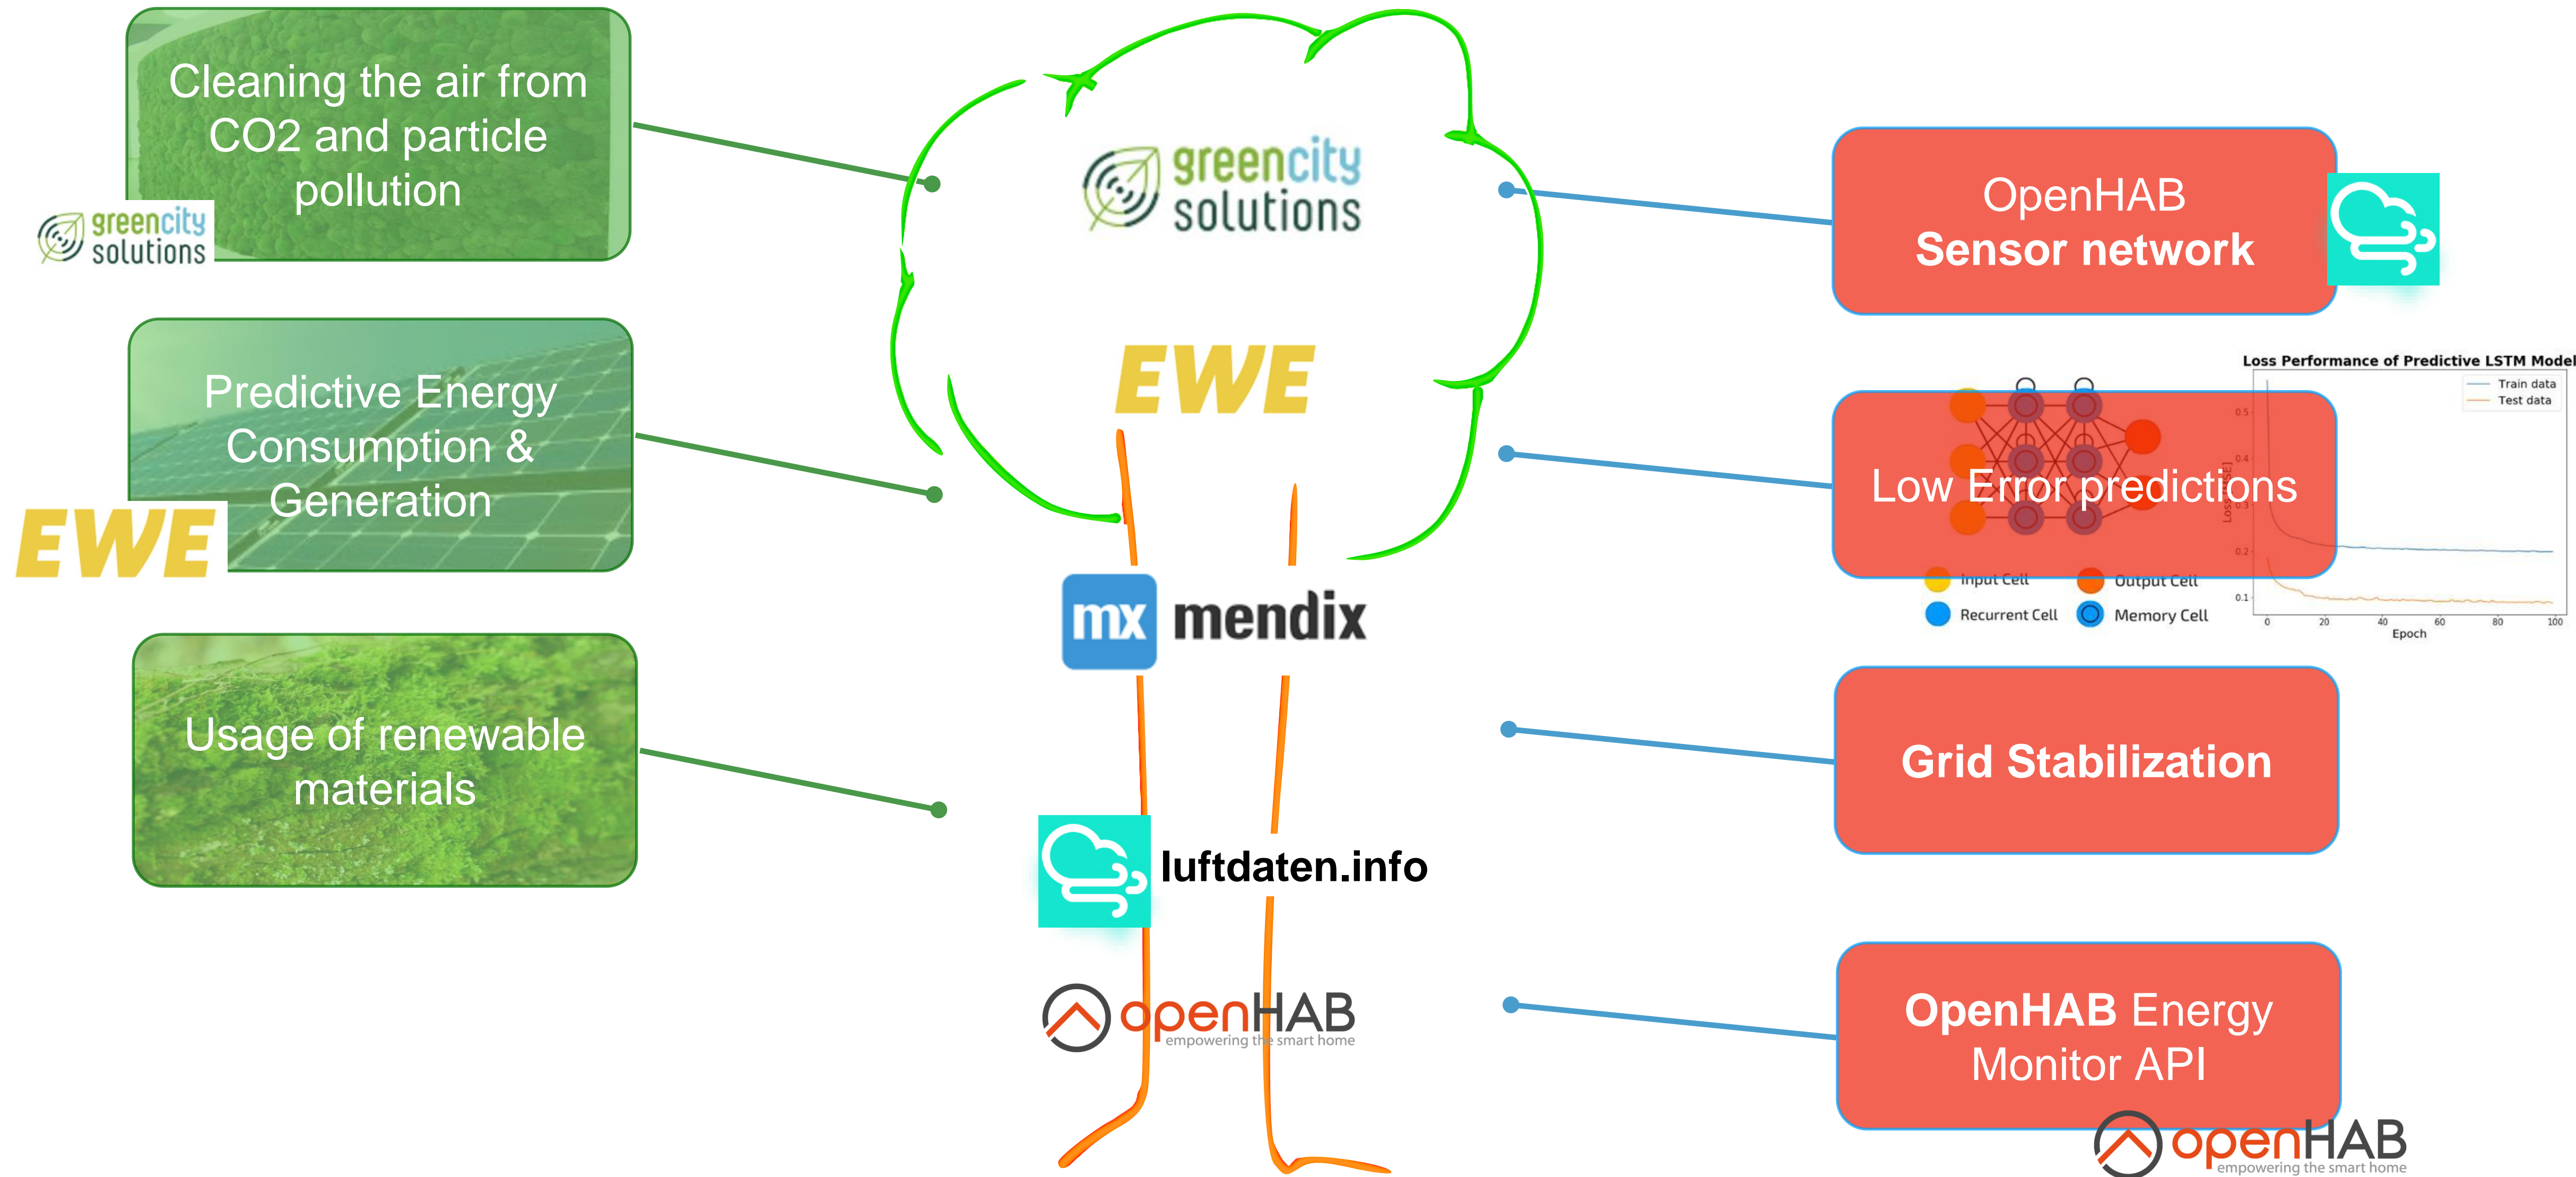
Cleaning the air from CO2 and particle pollution

greencity solutions

Predictive Energy Consumption & Generation

EWE

Usage of renewable materials

greencity solutions

EWE

mx mendix

luftdaten.info

openHAB
empowering the smart home

OpenHAB
Sensor network

Loss Performance of Predictive LSTM Model

Train data
Test data

Low Error predictions

Input Cell
Output Cell
Recurrent Cell
Memory Cell

0.5
0.4
0.2
0.1
0
20
40
60
80
100
Epoch

Grid Stabilization

OpenHAB Energy Monitor API

openHAB
empowering the smart home